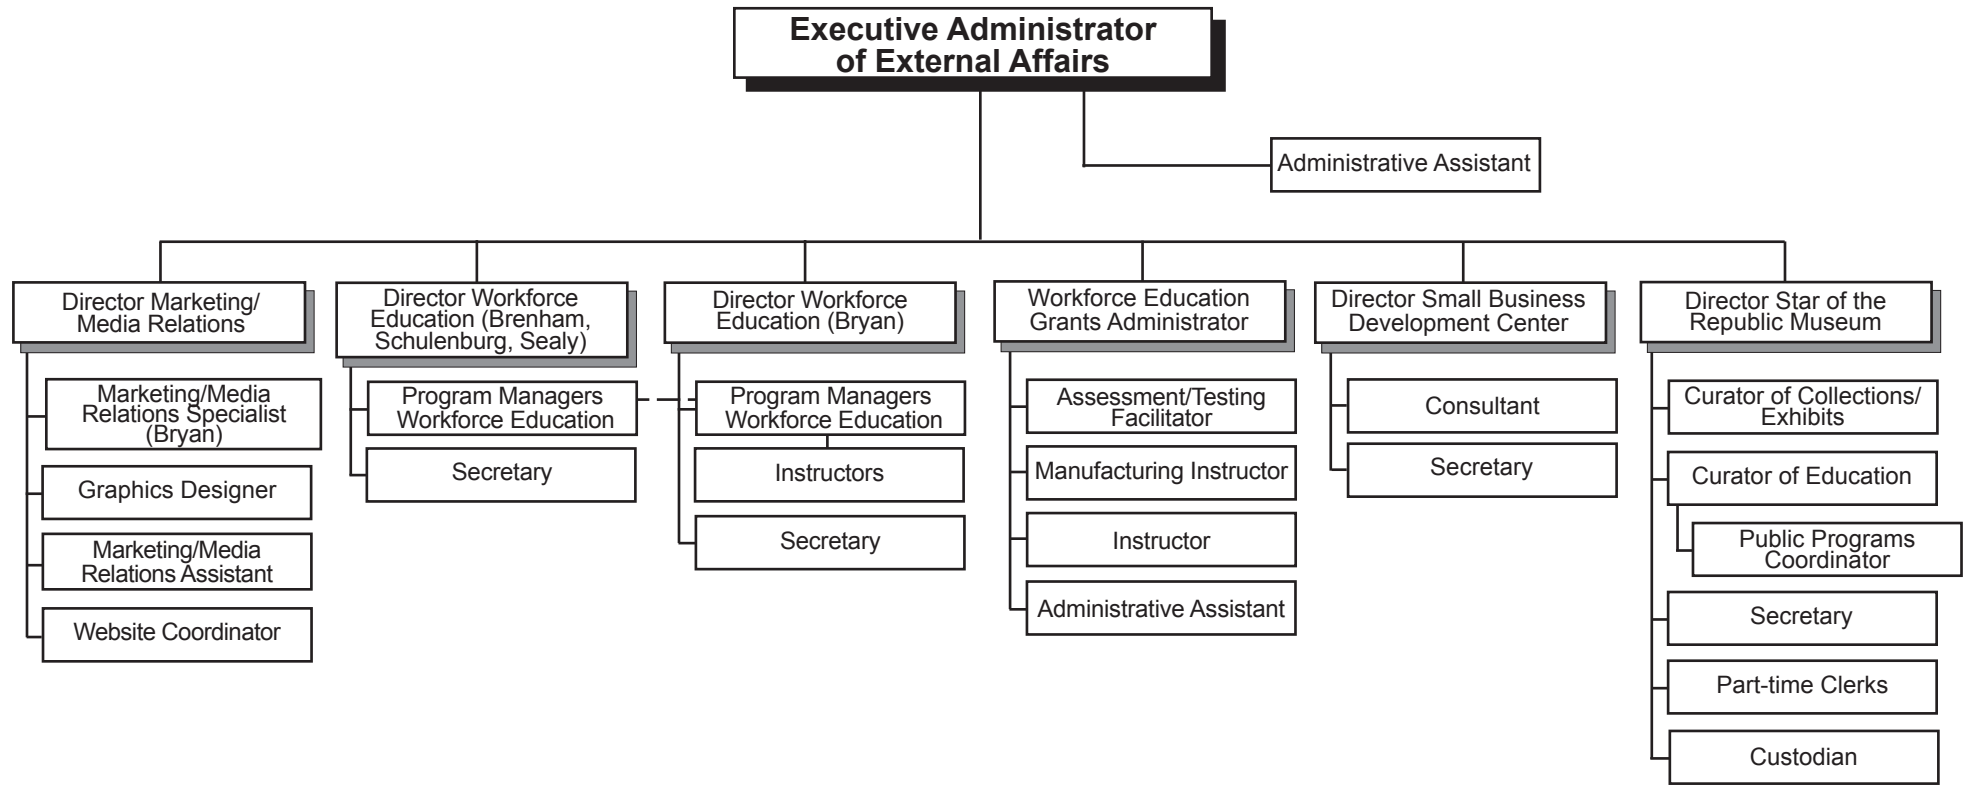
Executive Administrator of External Affairs

Administrative Assistant

Director Marketing/ Media Relations

Marketing/Media Relations Specialist (Bryan)

Graphics Designer

Marketing/Media Relations Assistant

Website Coordinator

Director Workforce Education (Brenham, Schulenburg, Sealy)

Program Managers Workforce Education

Secretary

Director Workforce Education (Bryan)

Program Managers Workforce Education

Instructors

Secretary

Workforce Education Grants Administrator

Assessment/Testing Facilitator

Manufacturing Instructor

Instructor

Administrative Assistant

Director Small Business Development Center

Consultant

Secretary

Director Star of the Republic Museum

Curator of Collections/ Exhibits

Curator of Education

Public Programs Coordinator

Secretary

Part-time Clerks

Custodian